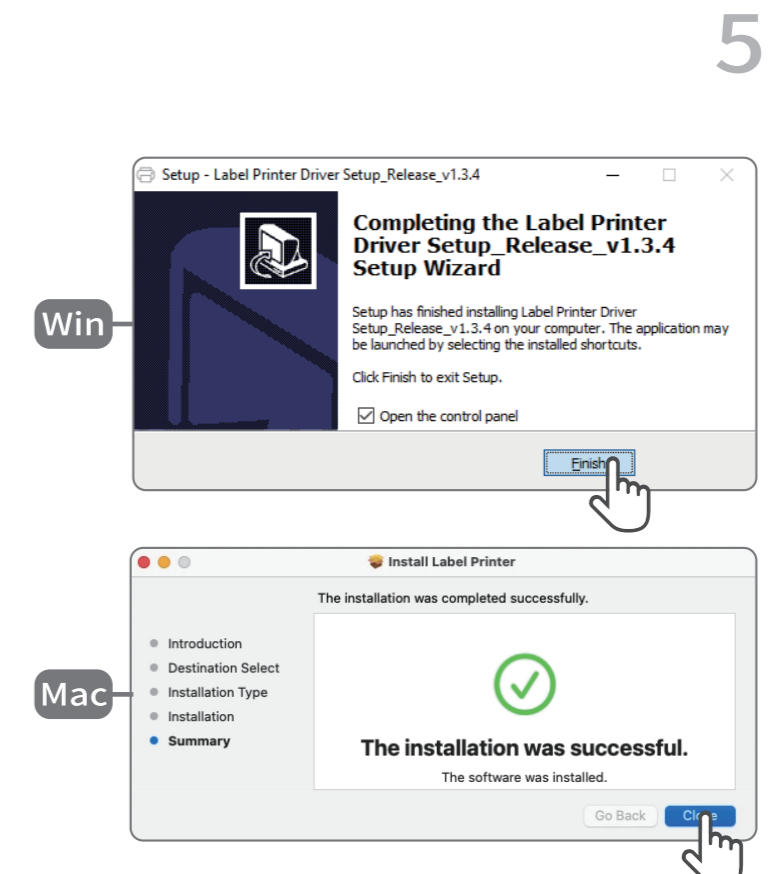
5

Win

Setup - Label Printer Driver Setup_Release_v1.3.4

Completing the Label Printer Driver Setup_Release_v1.3.4 Setup Wizard

Setup has finished installing Label Printer Driver Setup_Release_v1.3.4 on your computer. The application may be launched by selecting the installed shortcuts.

Click Finish to exit Setup.

☑ Open the control panel

Finish

Mac

Install Label Printer

The installation was completed successfully.

Introduction
Destination Select
Installation Type
Installation
Summary

The installation was successful.

The software was installed.

Go Back
Close